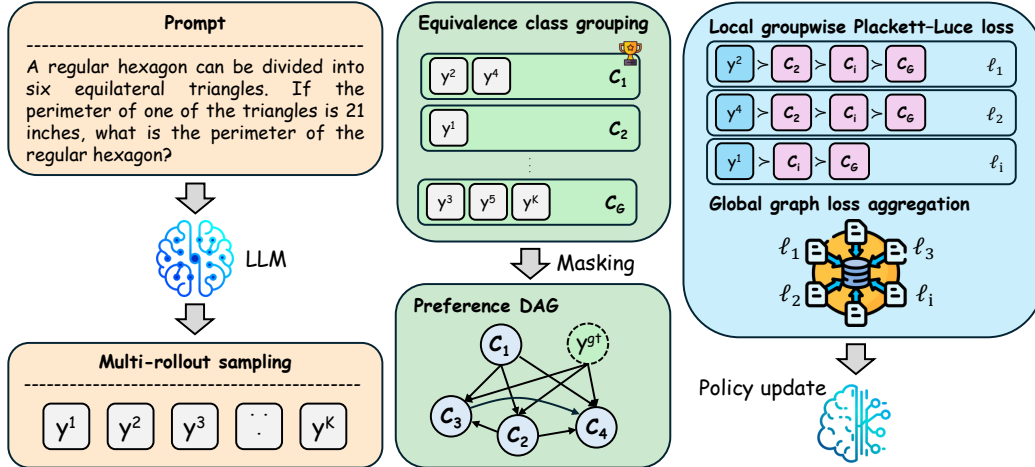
Prompt

A regular hexagon can be divided into six equilateral triangles. If the perimeter of one of the triangles is 21 inches, what is the perimeter of the regular hexagon?

LLM

Multi-rollout sampling

$y^1$ $y^2$ $y^3$ $\cdots$ $y^K$

Equivalence class grouping

$y^2$ $y^4$ $C_1$

$y^1$ $C_2$

$\vdots$

$y^3$ $y^5$ $y^K$ $C_G$

Masking

Preference DAG

$C_1$ $y^{gt}$ $C_3$ $C_2$ $C_4$

Local groupwise Plackett–Luce loss

$y^2 > C_2 > C_i > C_G$ $\ell_1$

$y^4 > C_2 > C_i > C_G$ $\ell_2$

$y^1 > C_i > C_G$ $\ell_i$

Global graph loss aggregation

$\ell_1$ $\ell_3$ $\ell_2$ $\ell_i$

Policy update